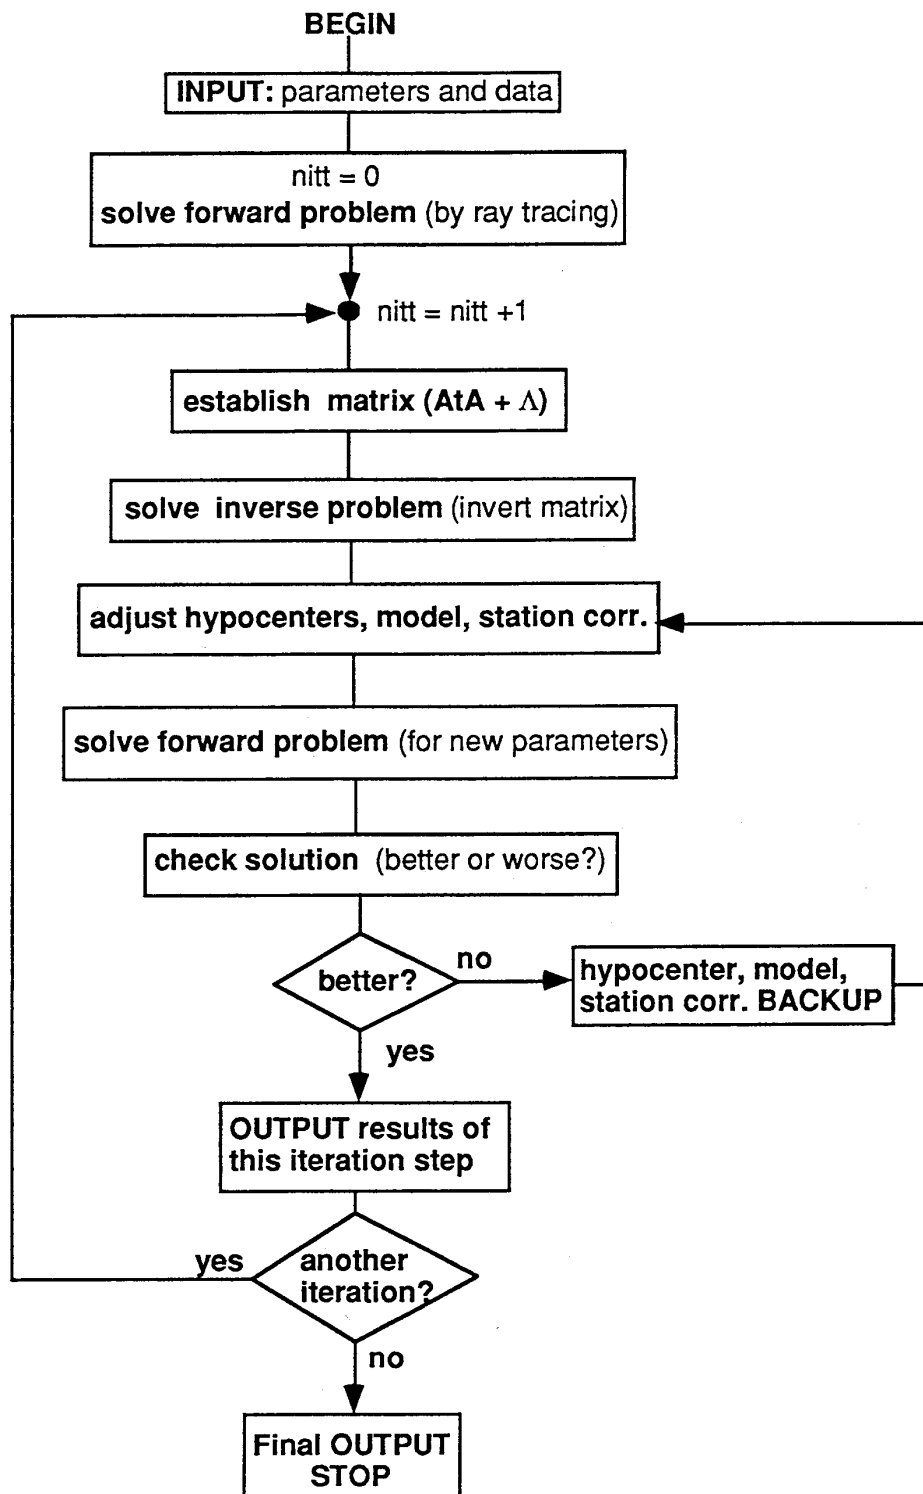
BEGIN

INPUT: parameters and data

nitt = 0
solve forward problem (by ray tracing)

nitt = nitt +1

establish matrix (AtA + $\Lambda$)

solve inverse problem (invert matrix)

adjust hypocenters, model, station corr.

solve forward problem (for new parameters)

check solution (better or worse?)

better?

no

hypocenter, model, station corr. BACKUP

yes

OUTPUT results of this iteration step

yes

another iteration?

no

Final OUTPUT STOP